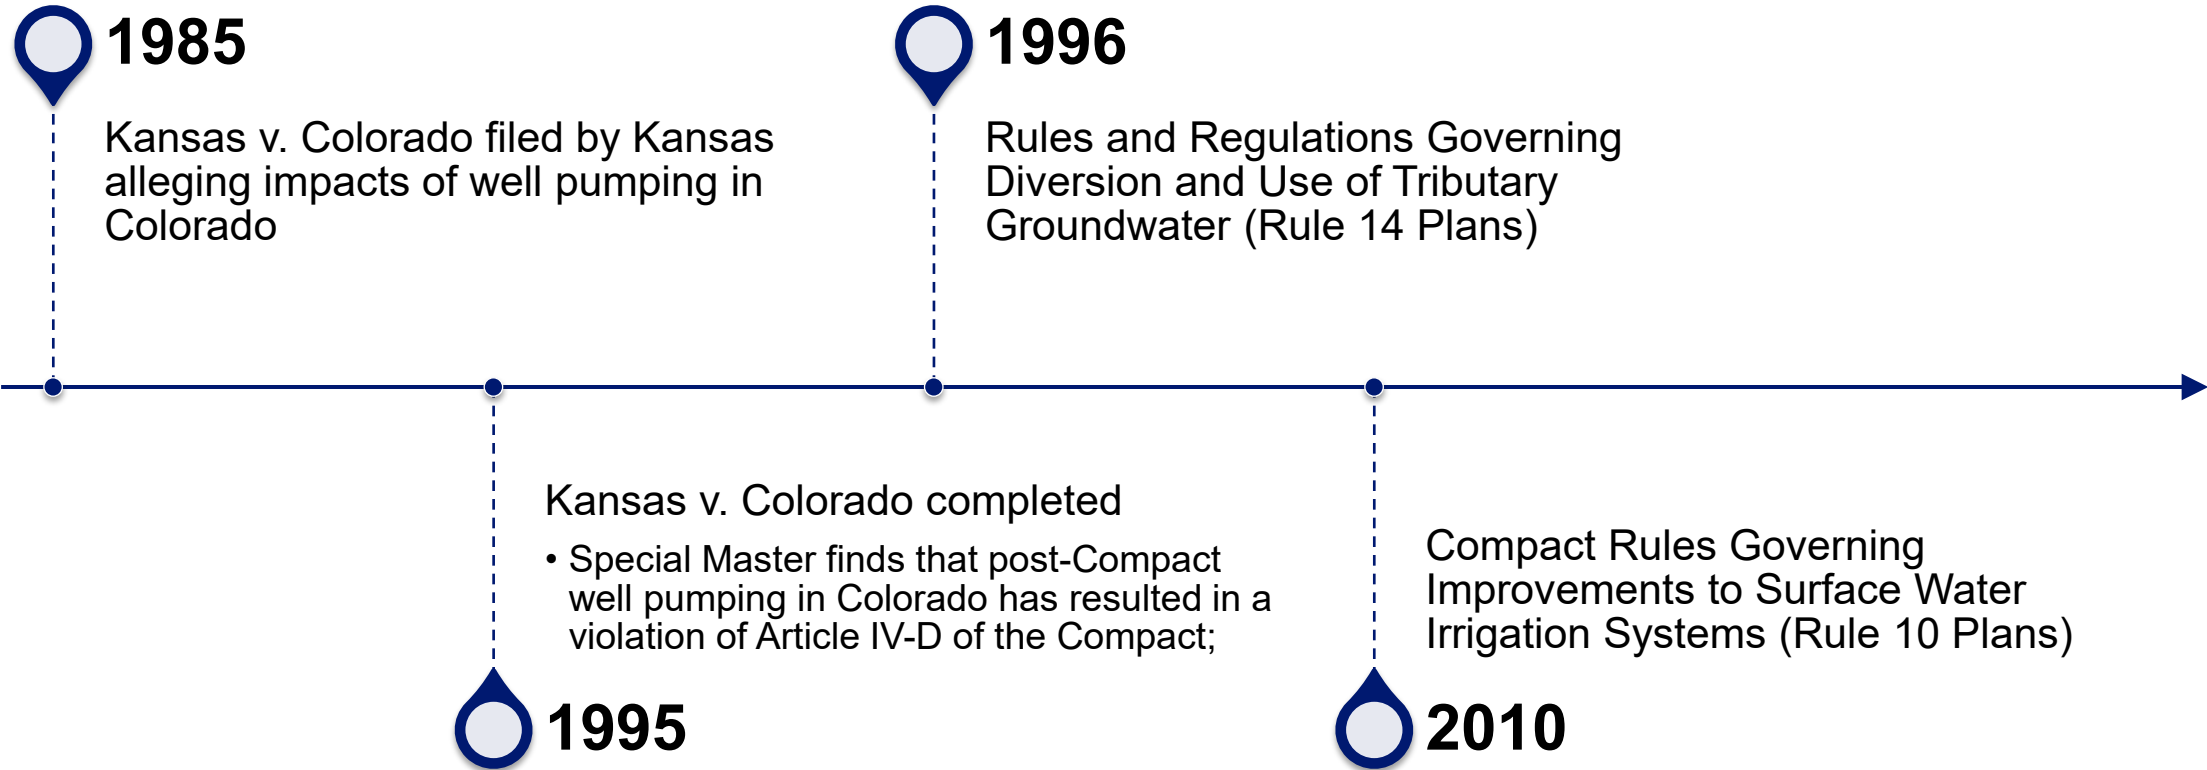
1985

Kansas v. Colorado filed by Kansas alleging impacts of well pumping in Colorado

1996

Rules and Regulations Governing Diversion and Use of Tributary Groundwater (Rule 14 Plans)

Kansas v. Colorado completed

• Special Master finds that post-Compact well pumping in Colorado has resulted in a violation of Article IV-D of the Compact;

1995

Compact Rules Governing Improvements to Surface Water Irrigation Systems (Rule 10 Plans)

2010